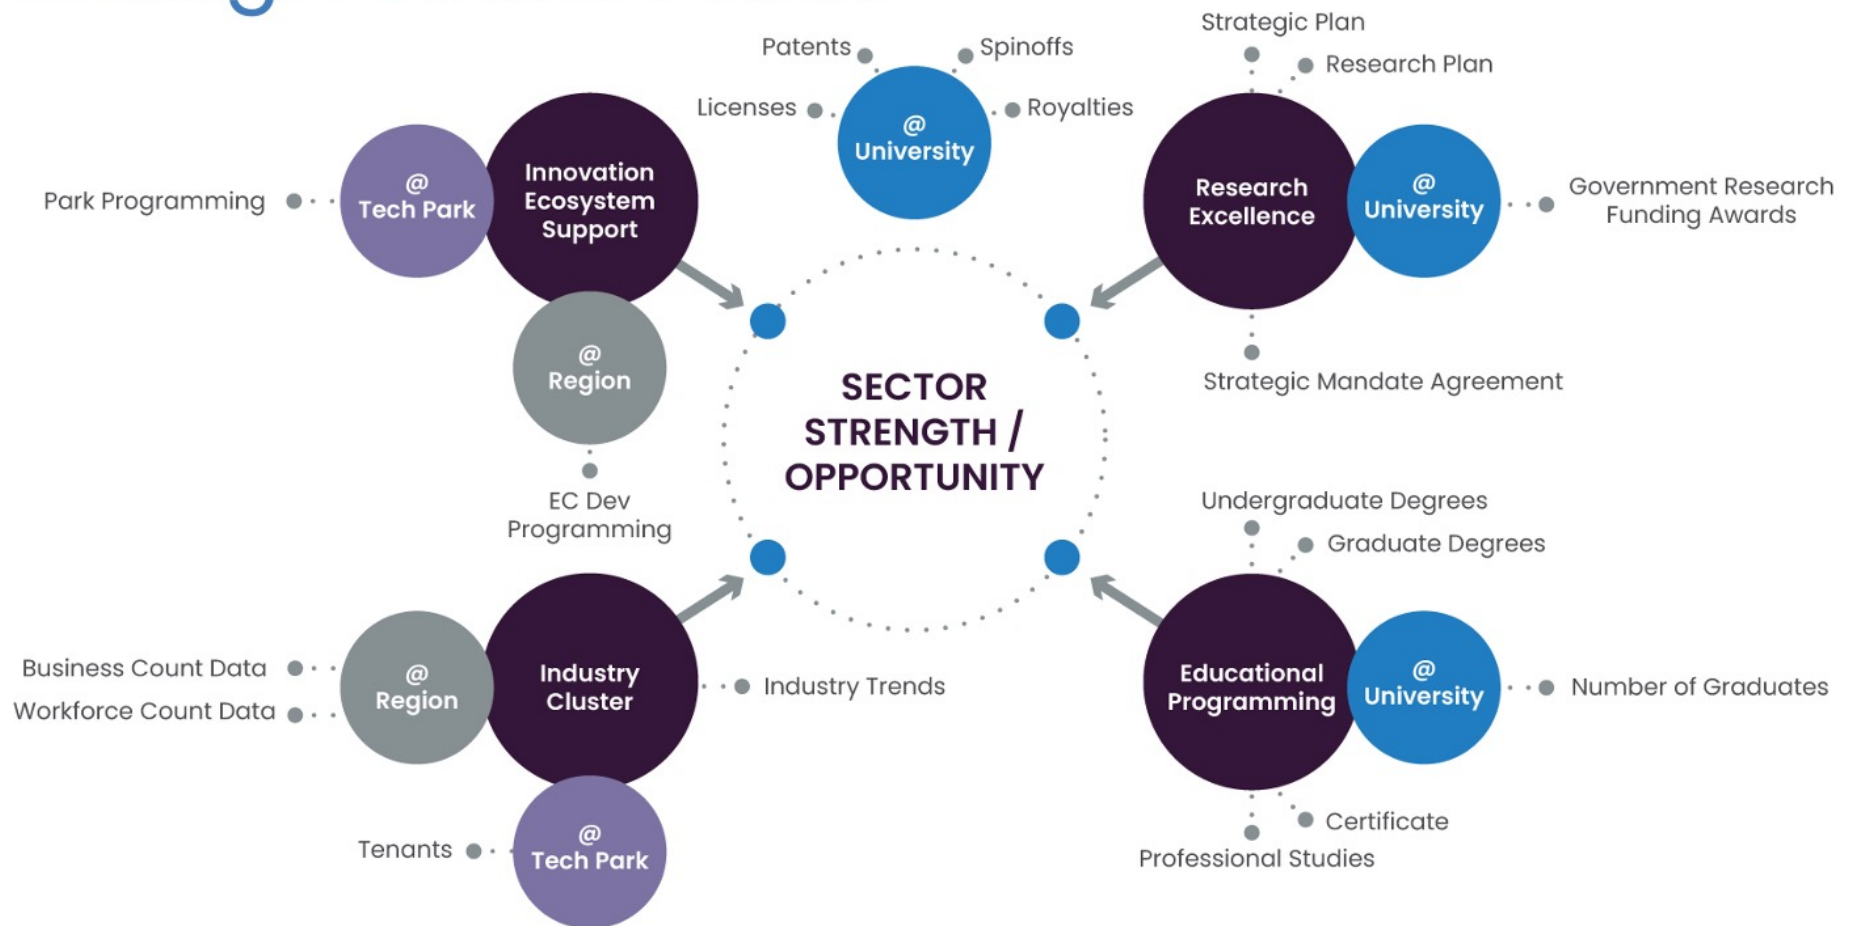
Patents
Spinoffs
Licenses
Royalties
@ University

Strategic Plan
Research Plan
Research Excellence
@ University
Government Research Funding Awards
Strategic Mandate Agreement

Park Programming
@ Tech Park
Innovation Ecosystem Support
@ Region
EC Dev Programming

SECTOR STRENGTH / OPPORTUNITY

Undergraduate Degrees
Graduate Degrees
Educational Programming
@ University
Number of Graduates
Certificate
Professional Studies

Business Count Data
Workforce Count Data
@ Region
Industry Cluster
Industry Trends
Tenants
@ Tech Park